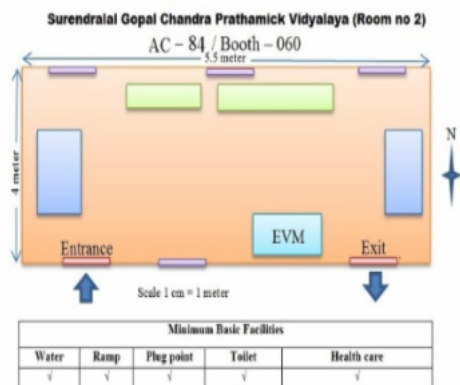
Surendralal Gopal Chandra Prathamick Vidyalaya (Room no 2)

AC – 84 / Booth – 060

5.5 meter

4 meter

N

EVM

Entrance

Exit

Scale 1 cm = 1 meter

| Minimum Basic Facilities | | | | |
|---|---|---|---|---|
| Water | Ramp | Plug point | Toilet | Health care |
| √ | √ | √ | √ | √ |